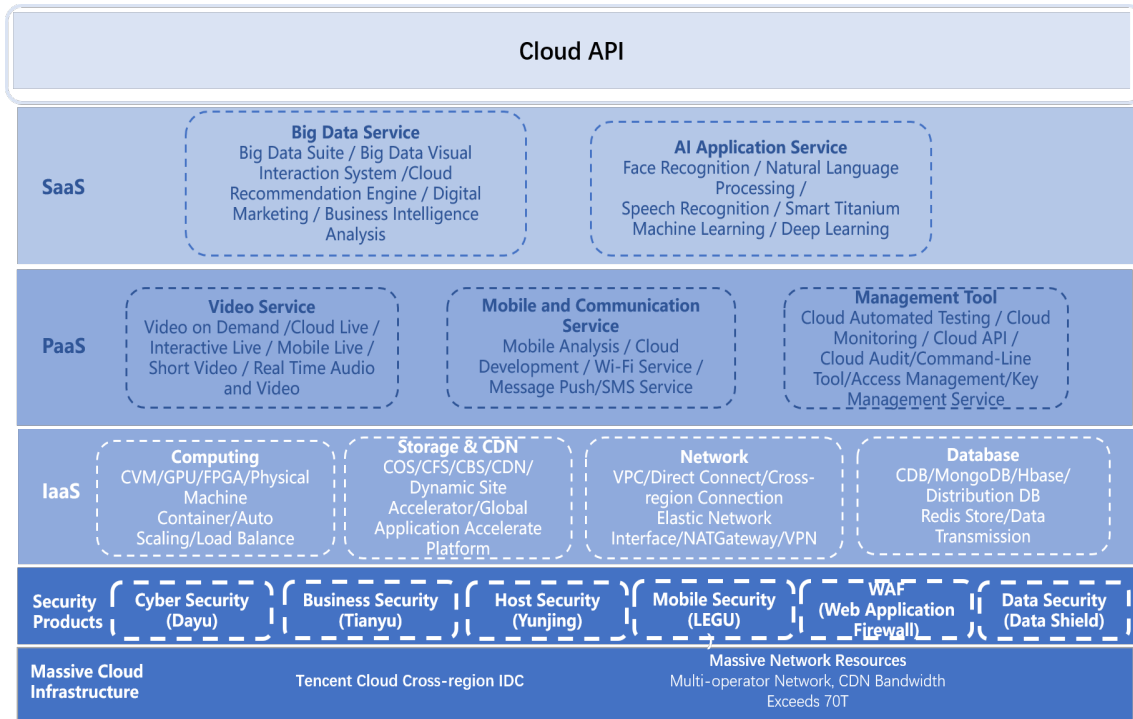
Cloud API

SaaS

Big Data Service
Big Data Suite / Big Data Visual Interaction System /Cloud Recommendation Engine / Digital Marketing / Business Intelligence Analysis

AI Application Service
Face Recognition / Natural Language Processing /
Speech Recognition / Smart Titanium Machine Learning / Deep Learning

PaaS

Video Service
Video on Demand /Cloud Live / Interactive Live / Mobile Live / Short Video / Real Time Audio and Video

Mobile and Communication Service
Mobile Analysis / Cloud Development / Wi-Fi Service / Message Push/SMS Service

Management Tool
Cloud Automated Testing / Cloud Monitoring / Cloud API / Cloud Audit/Command-Line Tool/Access Management/Key Management Service

IaaS

Computing
CVM/GPU/FPGA/Physical Machine
Container/Auto Scaling/Load Balance

Storage & CDN
COS/CFS/CBS/CDN/ Dynamic Site Accelerator/Global Application Accelerate Platform

Network
VPC/Direct Connect/Cross-region Connection
Elastic Network Interface/NATGateway/VPN

Database
CDB/MongoDB/Hbase/ Distribution DB
Redis Store/Data Transmission

Security Products

Cyber Security (Dayu)

Business Security (Tianyu)

Host Security (Yunjing)

Mobile Security (LEGU)

WAF (Web Application Firewall)

Data Security (Data Shield)

Massive Cloud Infrastructure

Tencent Cloud Cross-region IDC

Massive Network Resources
Multi-operator Network, CDN Bandwidth Exceeds 70T